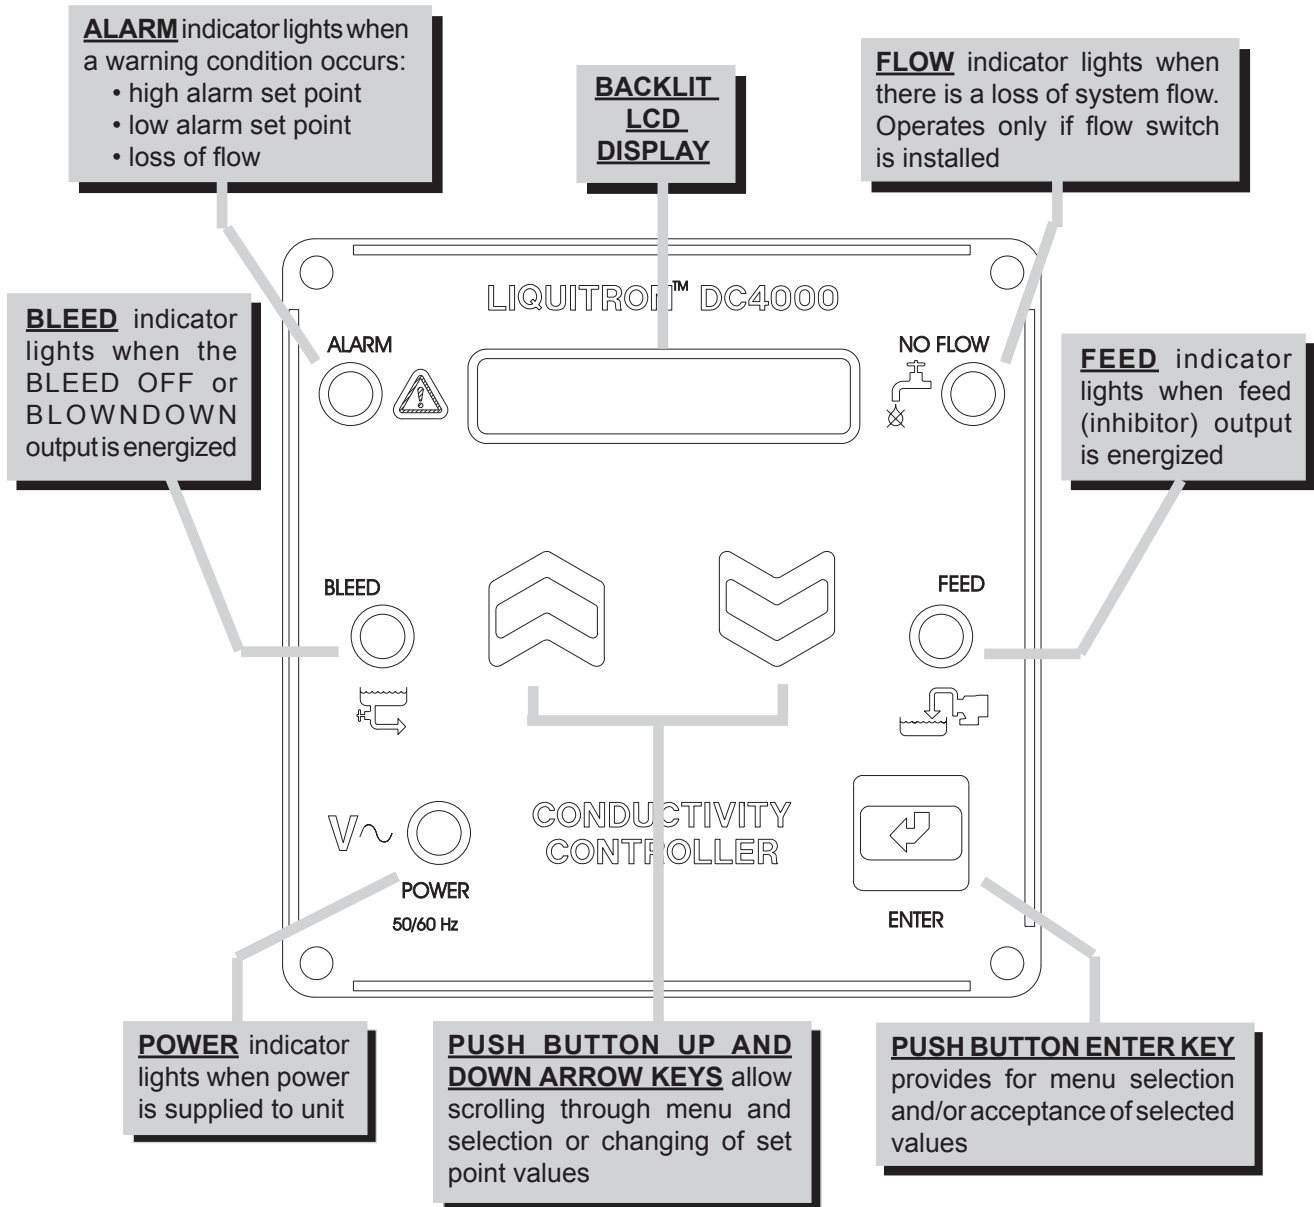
**ALARM** indicator lights when a warning condition occurs:
• high alarm set point
• low alarm set point
• loss of flow

**BACKLIT LCD DISPLAY**

**FLOW** indicator lights when there is a loss of system flow. Operates only if flow switch is installed

LIQUITRON™ DC4000

**BLEED** indicator lights when the BLEED OFF or BLOWNDOWN output is energized

ALARM

NO FLOW

**FEED** indicator lights when feed (inhibitor) output is energized

BLEED

FEED

CONDUCTIVITY CONTROLLER

V~

POWER

50/60 Hz

ENTER

**POWER** indicator lights when power is supplied to unit

**PUSH BUTTON UP AND DOWN ARROW KEYS** allow scrolling through menu and selection or changing of set point values

**PUSH BUTTON ENTER KEY** provides for menu selection and/or acceptance of selected values